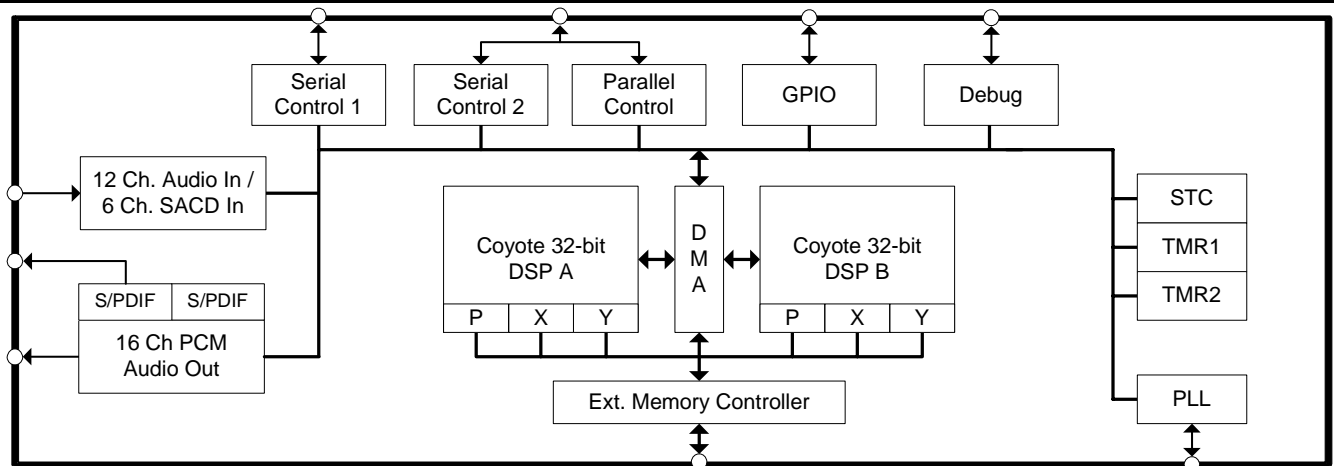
Serial Control 1

Serial Control 2

Parallel Control

GPIO

Debug

12 Ch. Audio In / 6 Ch. SACD In

Coyote 32-bit DSP A

P X Y

D M A

Coyote 32-bit DSP B

P X Y

STC

TMR1

TMR2

S/PDIF S/PDIF

16 Ch PCM Audio Out

Ext. Memory Controller

PLL